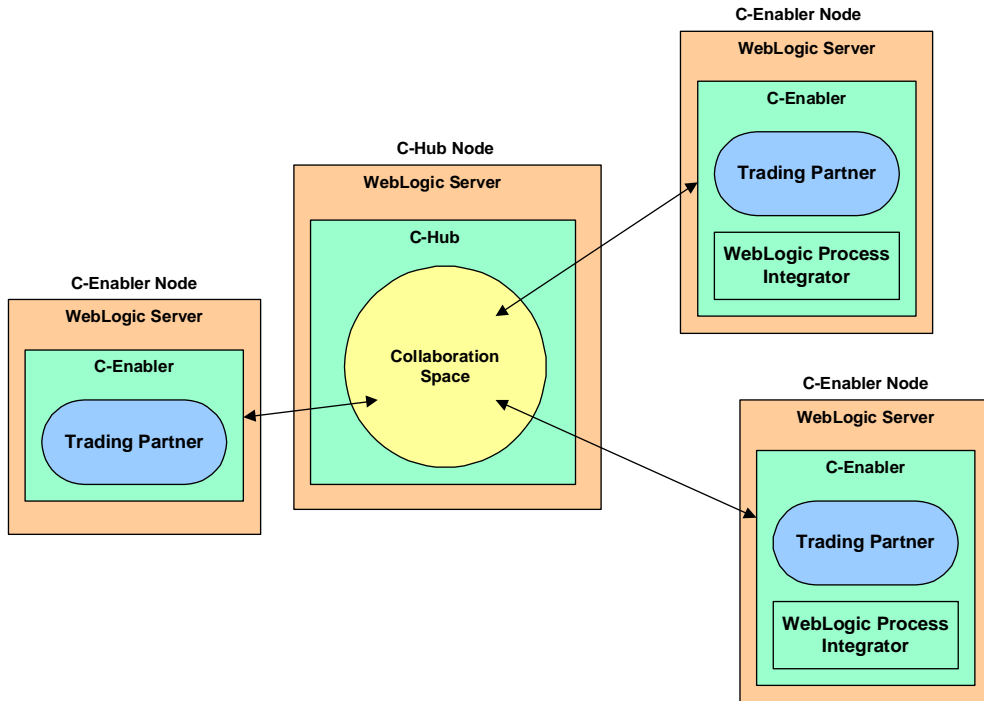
C-Enabler Node

WebLogic Server

C-Enabler

Trading Partner

WebLogic Process Integrator

C-Hub Node

WebLogic Server

C-Hub

Collaboration Space

C-Enabler Node

WebLogic Server

C-Enabler

Trading Partner

C-Enabler Node

WebLogic Server

C-Enabler

Trading Partner

WebLogic Process Integrator